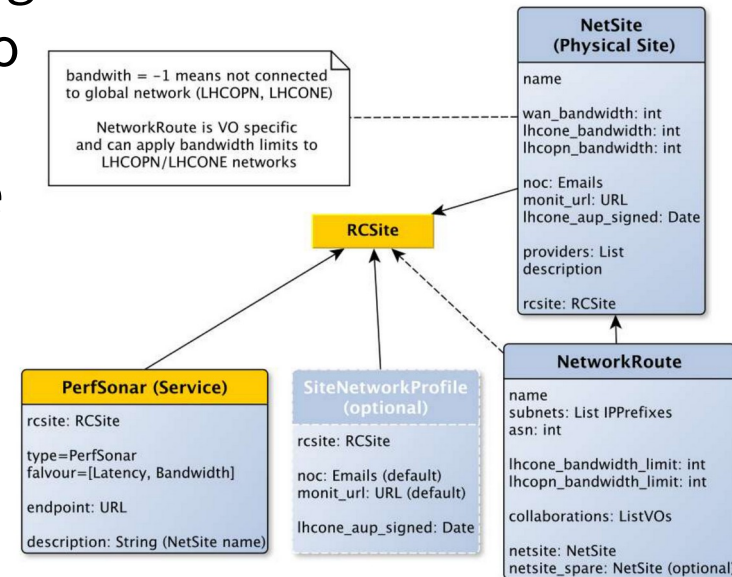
bandwith = -1 means not connected to global network (LHCOPN, LHCONE)

NetworkRoute is VO specific and can apply bandwidth limits to LHCOPN/LHCONE networks

NetSite
(Physical Site)

name

wan_bandwidth: int
lhcone_bandwidth: int
lhcopn_bandwidth: int

noc: Emails
monit_url: URL
lhcone_aup_signed: Date

providers: List
description

rcsite: RCSite

RCSite

PerfSonar (Service)

rcsite: RCSite

type=PerfSonar
falvour=[Latency, Bandwidth]

endpoint: URL

description: String (NetSite name)

SiteNetworkProfile
(optional)

rcsite: RCSite

noc: Emails (default)
monit_url: URL (default)

lhcone_aup_signed: Date

NetworkRoute

name
subnets: List IPPrefixes
asn: int

lhcone_bandwidth_limit: int
lhcopn_bandwidth_limit: int

collaborations: ListVOs

netsite: NetSite
netsite_spare: NetSite (optional)